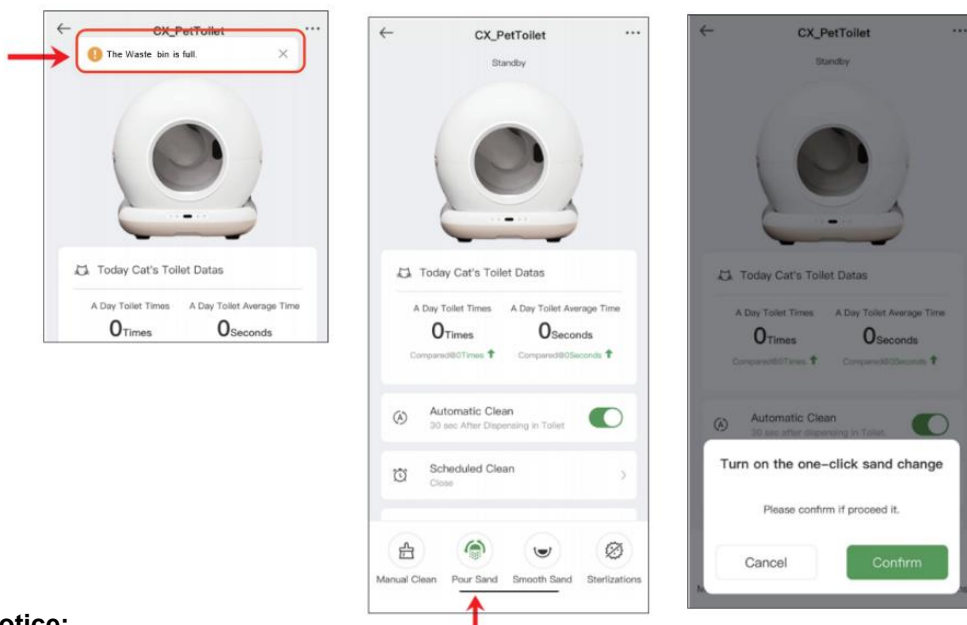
CX_PetToilet

The Waste bin is full.

Today Cat's Toilet Datas

A Day Toilet Times
0Times

A Day Toilet Average Time
0Seconds

CX_PetToilet

Standby

Today Cat's Toilet Datas

A Day Toilet Times
0Times
Compared0Times

A Day Toilet Average Time
0Seconds
Compared0Seconds

Automatic Clean
30 sec After Dispensing in Toilet

Scheduled Clean
Close

Manual Clean
Pour Sand
Smooth Sand
Sterlizations

CX_PetToilet

Standby

Today Cat's Toilet Datas

A Day Toilet Times
0Times
Compared0Times

A Day Toilet Average Time
0Seconds
Compared0Seconds

Automatic Clean
30 sec after dispensing in Toilet

Turn on the one-click sand change

Please confirm if proceed it.

Cancel
Confirm

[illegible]otice: